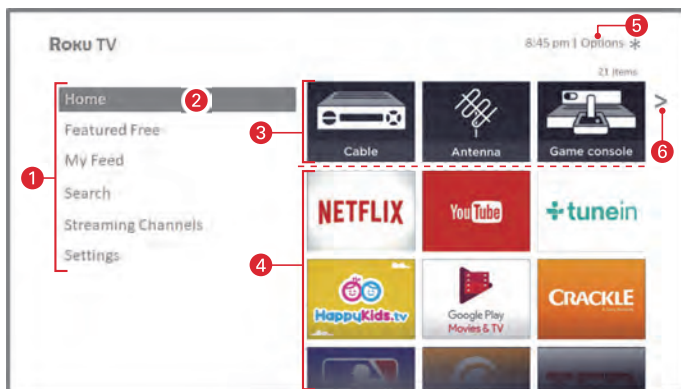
Roku TV

8:45 pm | Options ✻

21 items

Home
Featured Free
My Feed
Search
Streaming Channels
Settings

Cable
Antenna
Game console

NETFLIX
YouTube
tunein
HappyKids.tv
Google Play Movies & TV
CRACKLE

1
2
3
4
5
6